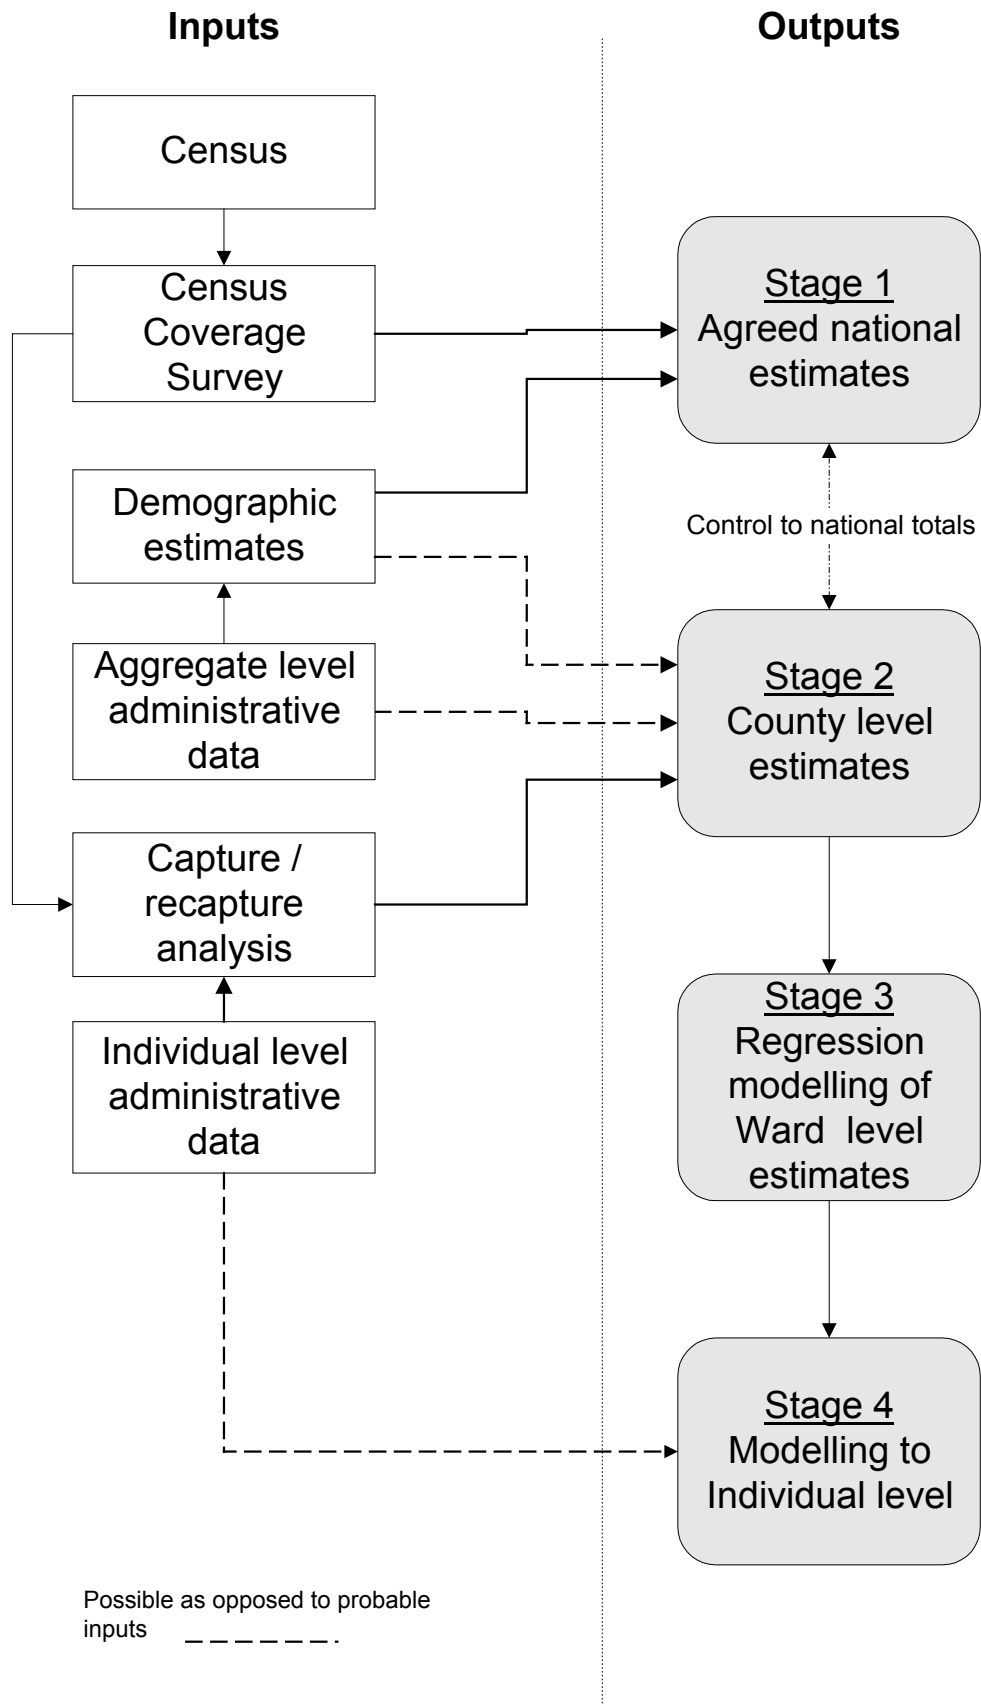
Inputs

Outputs

Census

Census Coverage Survey

Stage 1
Agreed national estimates

Demographic estimates

Control to national totals

Aggregate level administrative data

Stage 2
County level estimates

Capture / recapture analysis

Individual level administrative data

Stage 3
Regression modelling of Ward level estimates

Stage 4
Modelling to Individual level

Possible as opposed to probable inputs